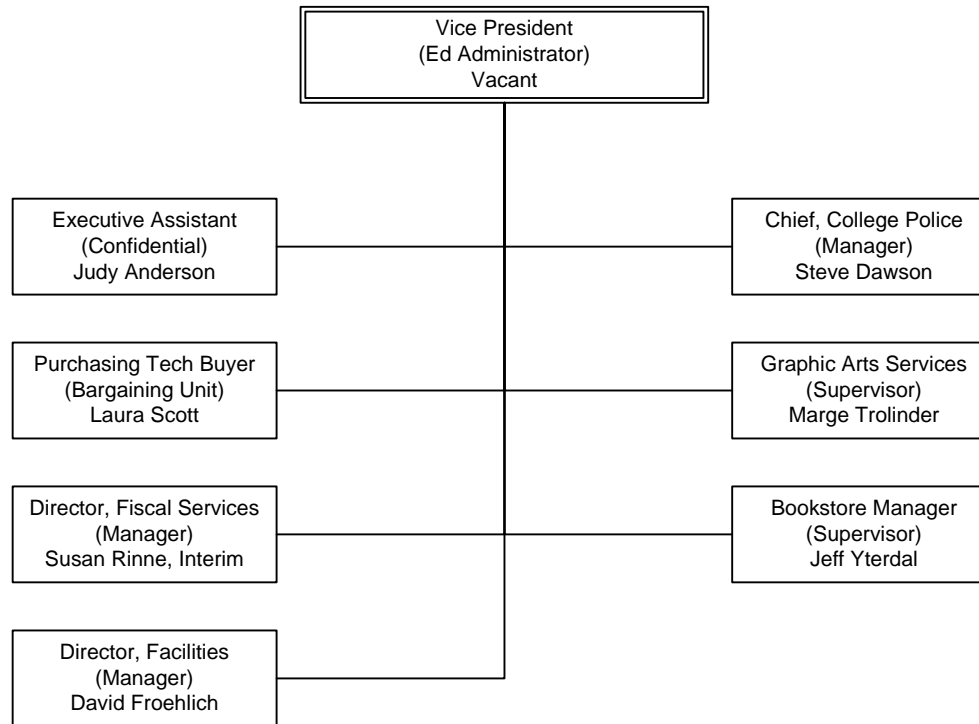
Vice President
(Ed Administrator)
Vacant

Executive Assistant
(Confidential)
Judy Anderson

Chief, College Police
(Manager)
Steve Dawson

Purchasing Tech Buyer
(Bargaining Unit)
Laura Scott

Graphic Arts Services
(Supervisor)
Marge Trolinder

Director, Fiscal Services
(Manager)
Susan Rinne, Interim

Bookstore Manager
(Supervisor)
Jeff Yterdal

Director, Facilities
(Manager)
David Froehlich